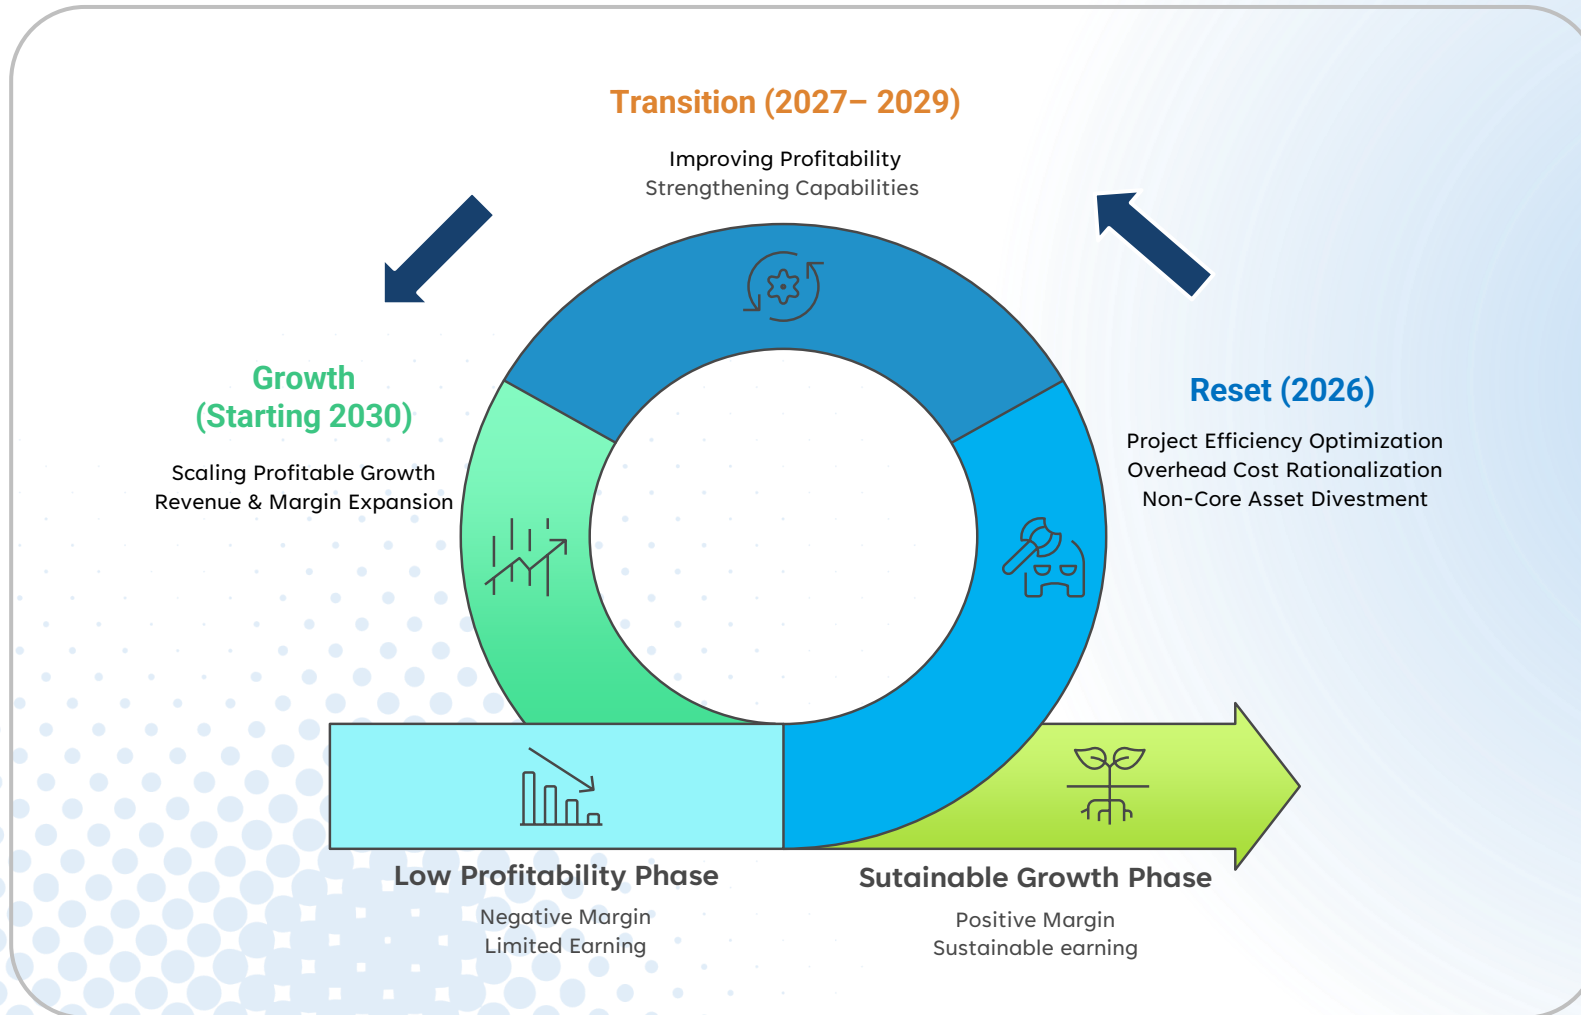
Transition (2027– 2029)

Improving Profitability
Strengthening Capabilities

Growth
(Starting 2030)

Scaling Profitable Growth
Revenue & Margin Expansion

Reset (2026)

Project Efficiency Optimization
Overhead Cost Rationalization
Non-Core Asset Divestment

Low Profitability Phase

Negative Margin
Limited Earning

Sutainable Growth Phase

Positive Margin
Sustainable earning